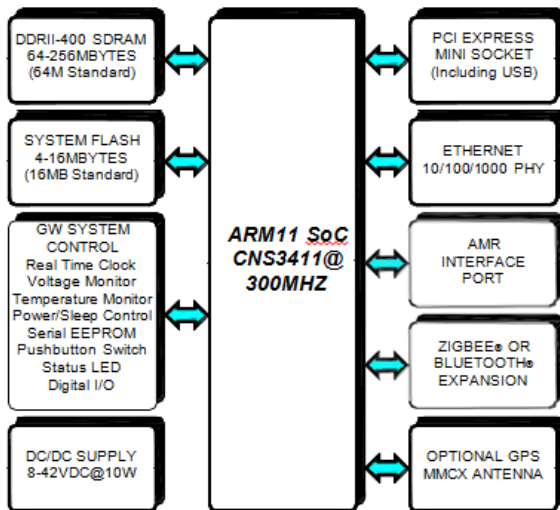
DDRII-400 SDRAM
64-256MBYTES
(64M Standard)

SYSTEM FLASH
4-16MBYTES
(16MB Standard)

GW SYSTEM
CONTROL
Real Time Clock
Voltage Monitor
Temperature Monitor
Power/Sleep Control
Serial EEPROM
Pushbutton Switch
Status LED
Digital I/O

DC/DC SUPPLY
8-42VDC@10W

ARM11 SoC
CNS3411@
300MHZ

PCI EXPRESS
MINI SOCKET
(Including USB)

ETHERNET
10/100/1000 PHY

AMR
INTERFACE
PORT

ZIGBEE® OR
BLUETOOTH®
EXPANSION

OPTIONAL GPS
MMCX ANTENNA